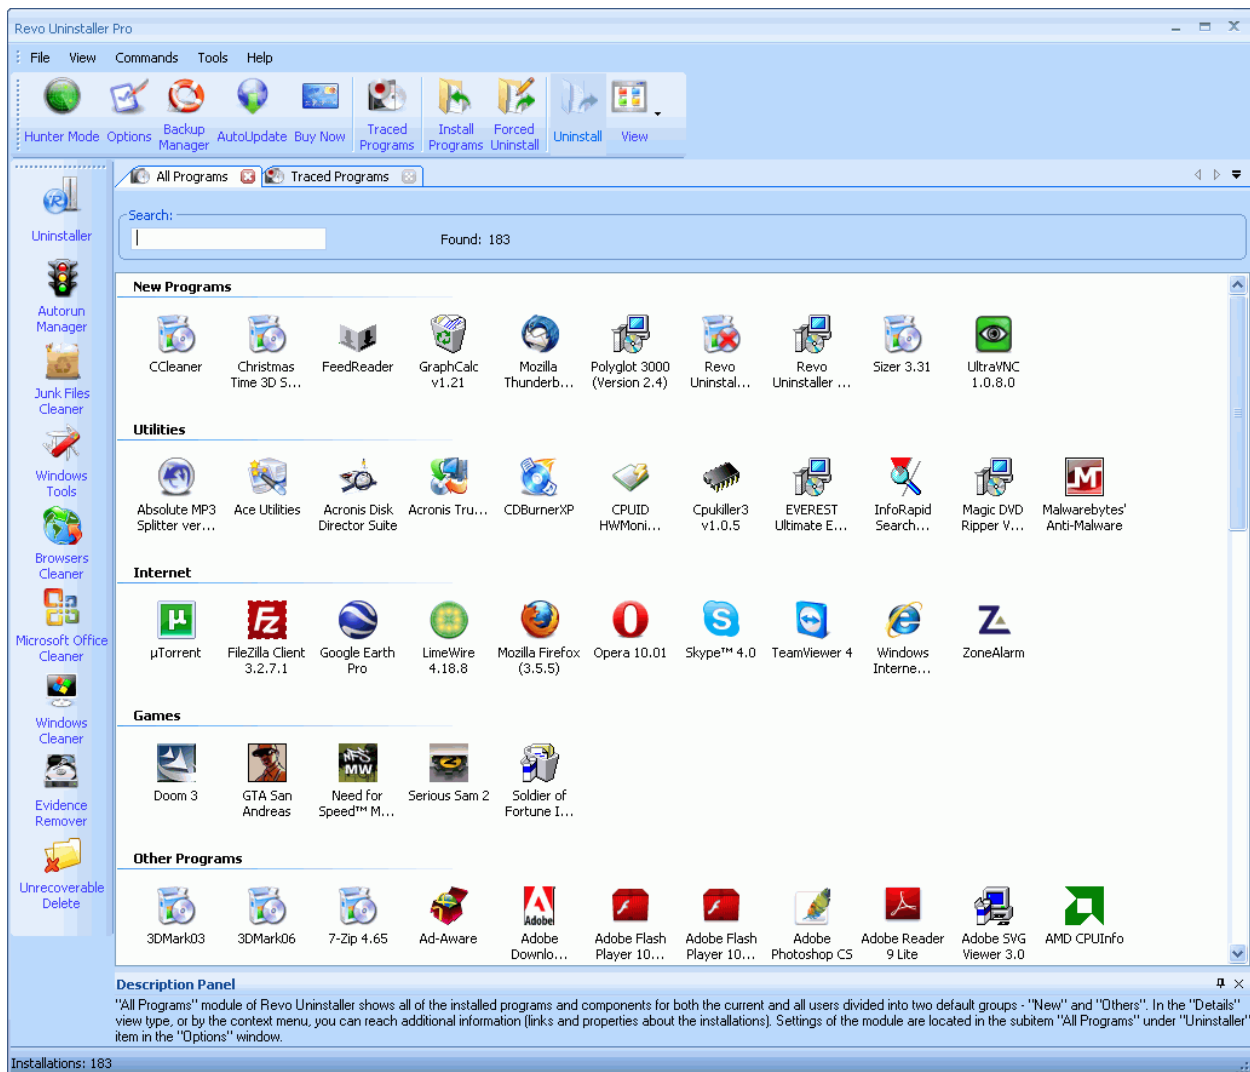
Revo Uninstaller Pro

File View Commands Tools Help

Hunter Mode Options Backup Manager AutoUpdate Buy Now Traced Programs Install Programs Forced Uninstall Uninstall View

Uninstaller
Autorun Manager
Junk Files Cleaner
Windows Tools
Browsers Cleaner
Microsoft Office Cleaner
Windows Cleaner
Evidence Remover
Unrecoverable Delete

All Programs Traced Programs

Search:

Found: 183

New Programs

CCleaner
Christmas Time 3D S...
FeedReader
GraphCalc v1.21
Mozilla Thunderb...
Polyglot 3000 (Version 2.4)
Revo Uninstal...
Revo Uninstaller ...
Sizer 3.31
UltraVNC 1.0.8.0

Utilities

Absolute MP3 Splitter ver...
Ace Utilities
Acronis Disk Director Suite
Acronis Tru...
CDBurnerXP
CPUID HWMoni...
Cpukiller3 v1.0.5
EVEREST Ultimate E...
InfoRapid Search...
Magic DVD Ripper V...
Malwarebytes' Anti-Malware

Internet

µTorrent
FileZilla Client 3.2.7.1
Google Earth Pro
LimeWire 4.18.8
Mozilla Firefox (3.5.5)
Opera 10.01
Skype™ 4.0
TeamViewer 4
Windows Interne...
ZoneAlarm

Games

Doom 3
GTA San Andreas
Need for Speed™ M...
Serious Sam 2
Soldier of Fortune I...

Other Programs

3DMark03
3DMark06
7-Zip 4.65
Ad-Aware
Adobe Downlo...
Adobe Flash Player 10...
Adobe Flash Player 10...
Adobe Photoshop CS
Adobe Reader 9 Lite
Adobe SVG Viewer 3.0
AMD CPUInfo

Description Panel

"All Programs" module of Revo Uninstaller shows all of the installed programs and components for both the current and all users divided into two default groups - "New" and "Others". In the "Details" view type, or by the context menu, you can reach additional information (links and properties about the installations). Settings of the module are located in the subitem "All Programs" under "Uninstaller" item in the "Options" window.

Installations: 183